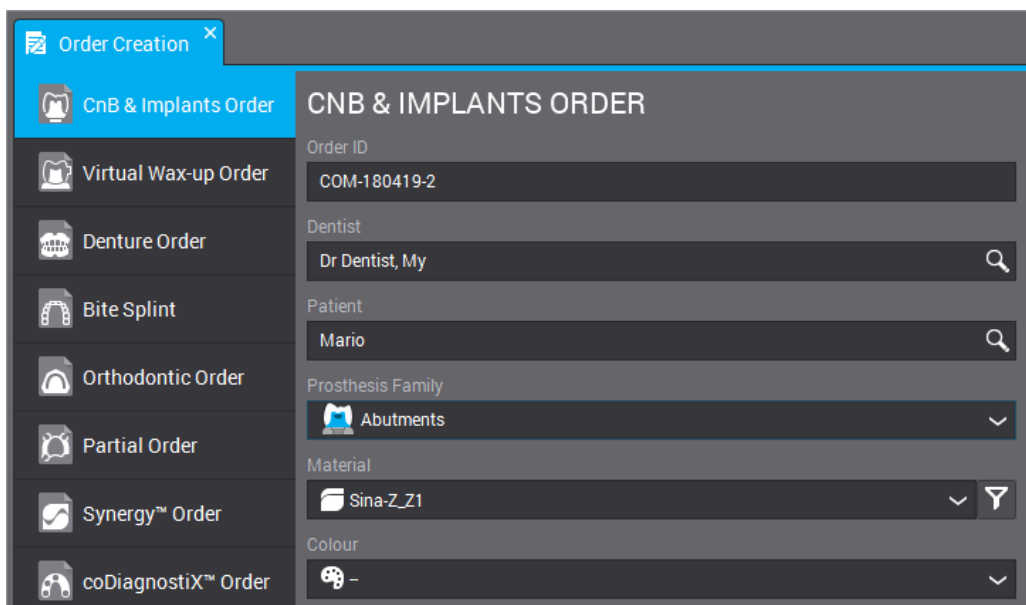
Order Creation ×

CnB & Implants Order
Virtual Wax-up Order
Denture Order
Bite Splint
Orthodontic Order
Partial Order
Synergy™ Order
coDiagnostiX™ Order

CNB & IMPLANTS ORDER

Order ID
COM-180419-2

Dentist
Dr Dentist, My

Patient
Mario

Prosthesis Family
Abutments

Material
Sina-Z_Z1

Colour
–